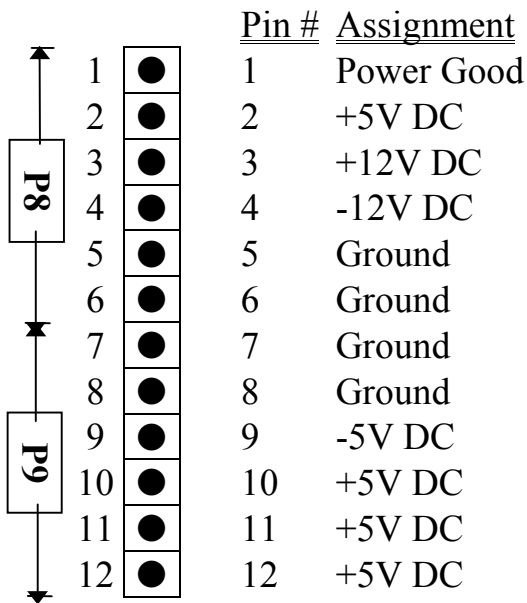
P8
P9

1
2
3
4
5
6
7
8
9
10
11
12

| Pin # | Assignment |
|---|---|
| 1 | Power Good |
| 2 | +5V DC |
| 3 | +12V DC |
| 4 | -12V DC |
| 5 | Ground |
| 6 | Ground |
| 7 | Ground |
| 8 | Ground |
| 9 | -5V DC |
| 10 | +5V DC |
| 11 | +5V DC |
| 12 | +5V DC |